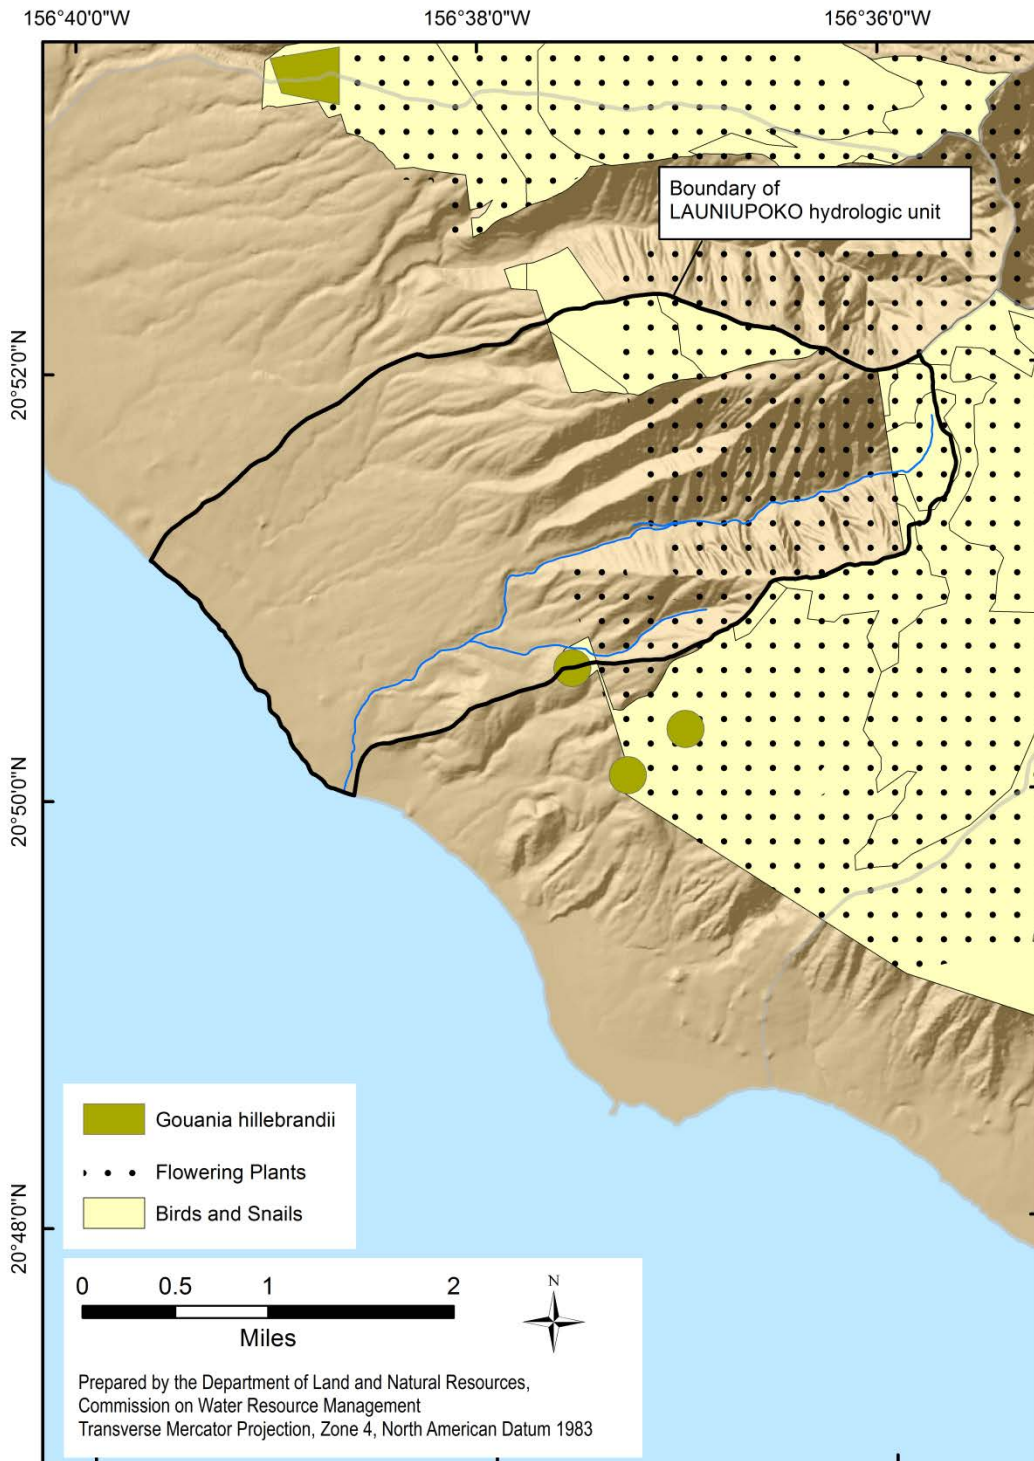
156°40'0"W

156°38'0"W

156°36'0"W

Boundary of
LAUNIUPOKO hydrologic unit

20°52'0"N

20°50'0"N

20°48'0"N

Gouania hillebrandii

Flowering Plants

Birds and Snails

0 0.5 1 2

Miles

N

Prepared by the Department of Land and Natural Resources,
Commission on Water Resource Management
Transverse Mercator Projection, Zone 4, North American Datum 1983